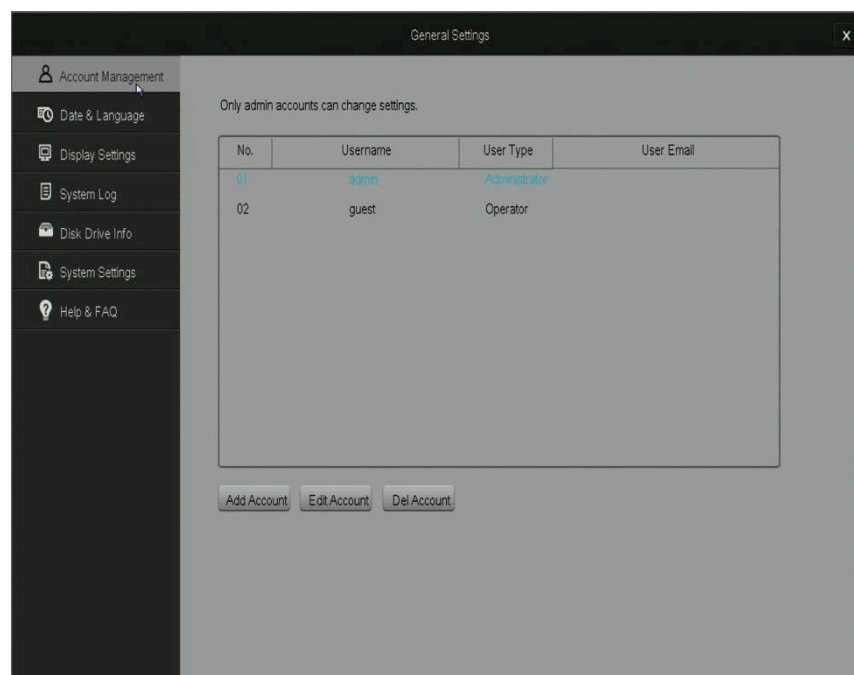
General Settings

x

Account Management

Date & Language

Display Settings

System Log

Disk Drive Info

System Settings

Help & FAQ

Only admin accounts can change settings.

| No. | Username | User Type | User Email |
|---|---|---|---|
| 01 | admin | Administrator | |
| 02 | guest | Operator | |

Add Account

Edit Account

Del Account